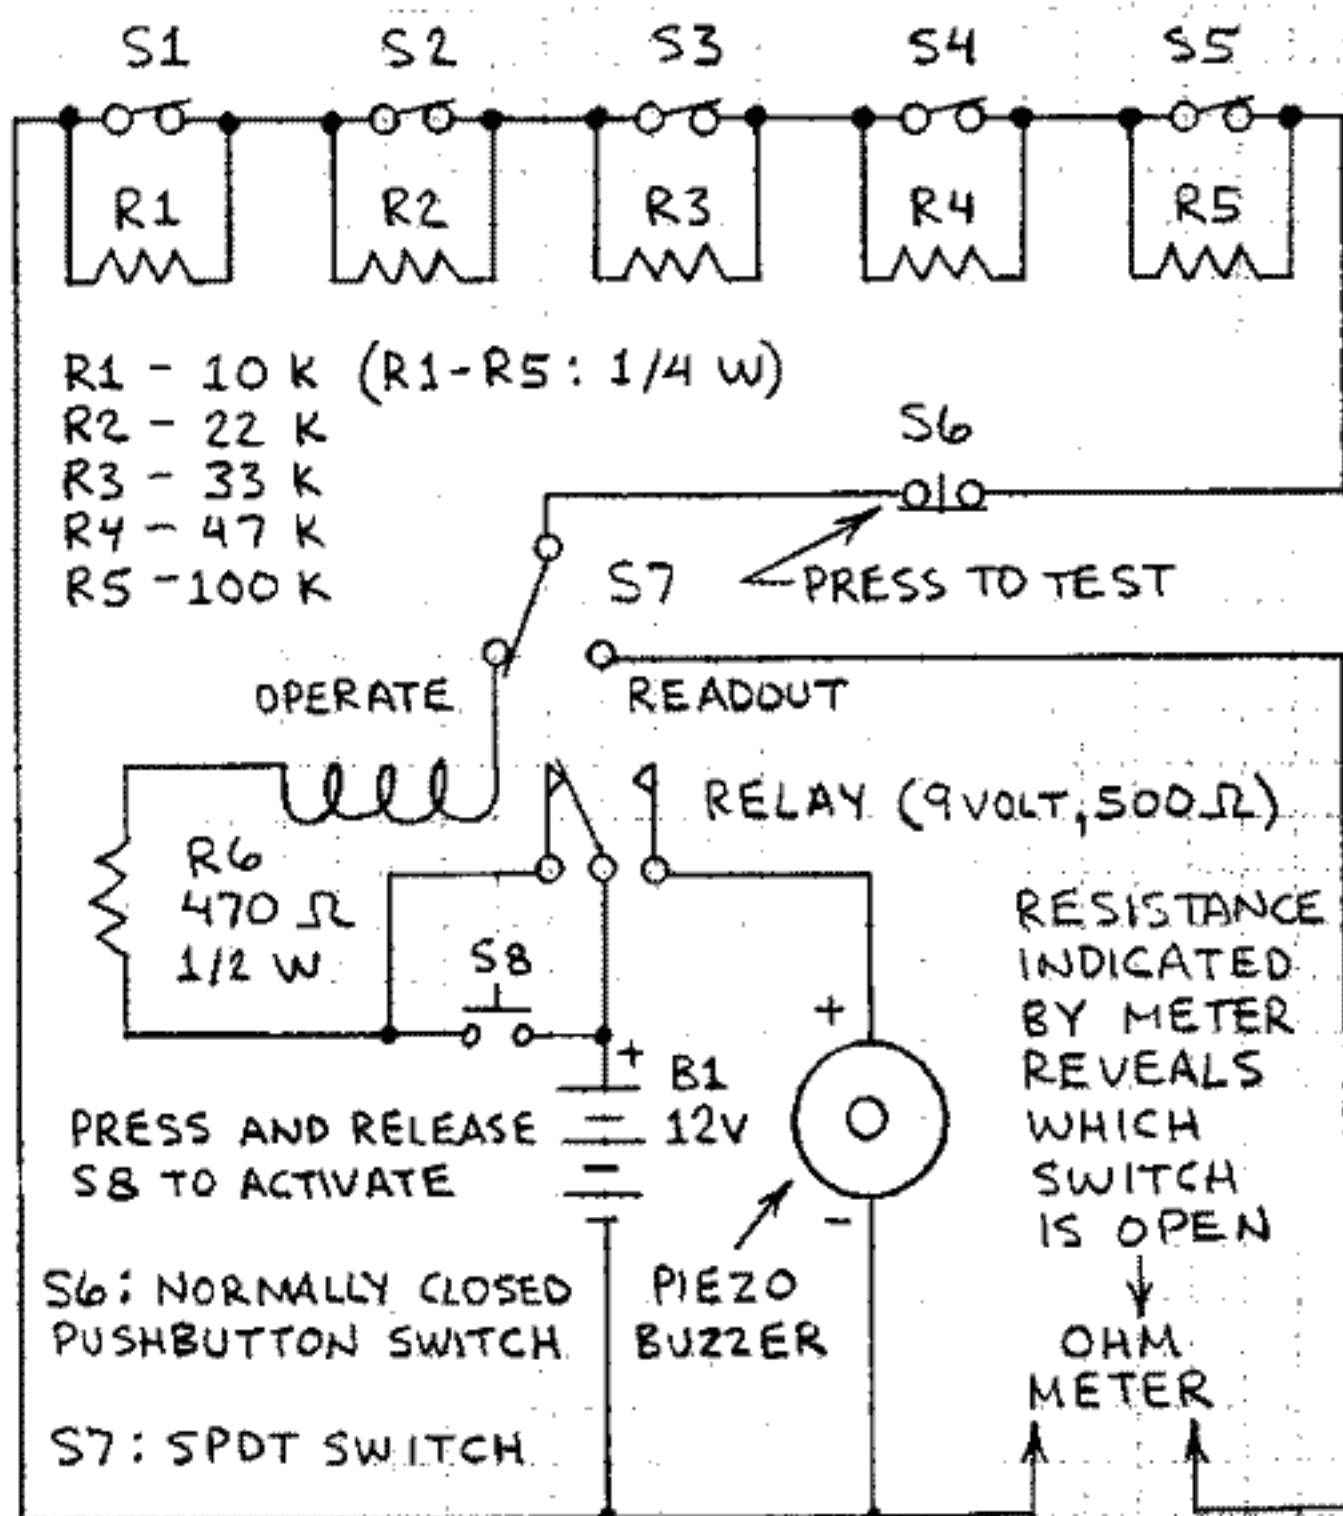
S1 S2 S3 S4 S5

R1 R2 R3 R4 R5

R1 - 10 K (R1-R5: 1/4 W)
R2 - 22 K
R3 - 33 K
R4 - 47 K
R5 - 100 K

S6

S7 ←PRESS TO TEST

OPERATE

READOUT

RELAY (9 VOLT, 500 Ω)

R6
470 Ω
1/2 W

S8

+
B1
12V

+

-

PRESS AND RELEASE S8 TO ACTIVATE

RESISTANCE INDICATED BY METER REVEALS WHICH SWITCH IS OPEN

S6: NORMALLY CLOSED PUSHBUTTON SWITCH

PIEZO BUZZER

OHM METER

S7: SPDT SWITCH